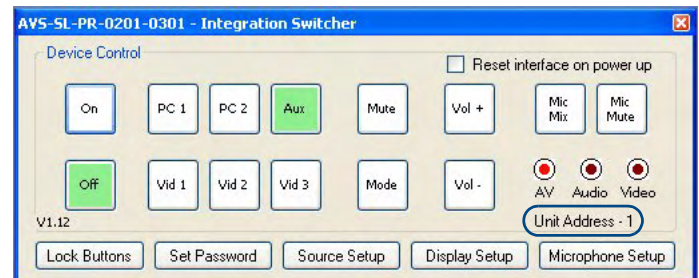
AVS-SL-PR-0201-0301 - Integration Switcher

Device Control

Reset interface on power up

On

PC 1

PC 2

Aux

Mute

Vol +

Mic Mix

Mic Mute

Off

Vid 1

Vid 2

Vid 3

Mode

Vol -

AV

Audio

Video

V1.12

Unit Address - 1

Lock Buttons

Set Password

Source Setup

Display Setup

Microphone Setup